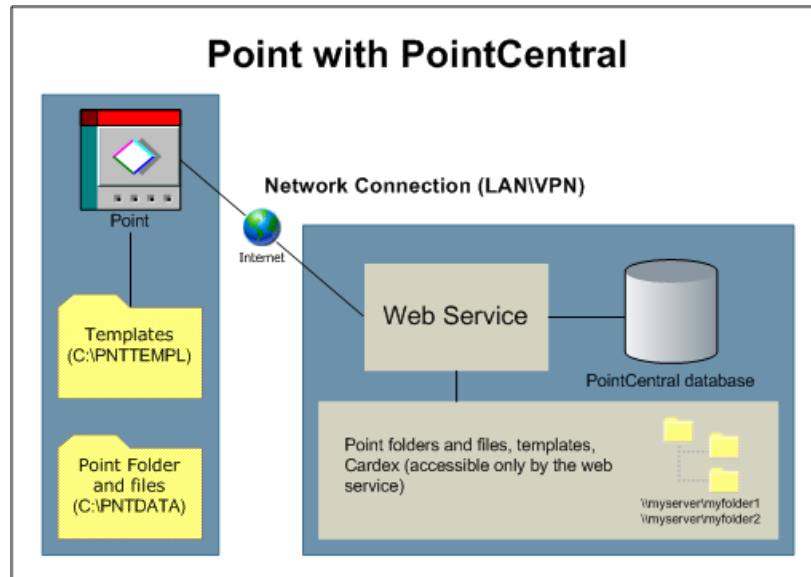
Point with PointCentral

Point

Templates (C:\PNTTEMPL)

Point Folder and files (C:\PNTDATA)

Network Connection (LAN\VPN)

Internet

Web Service

PointCentral database

Point folders and files, templates, Cardex (accessible only by the web service)

\\myserver\myfolder1
\\myserver\myfolder2